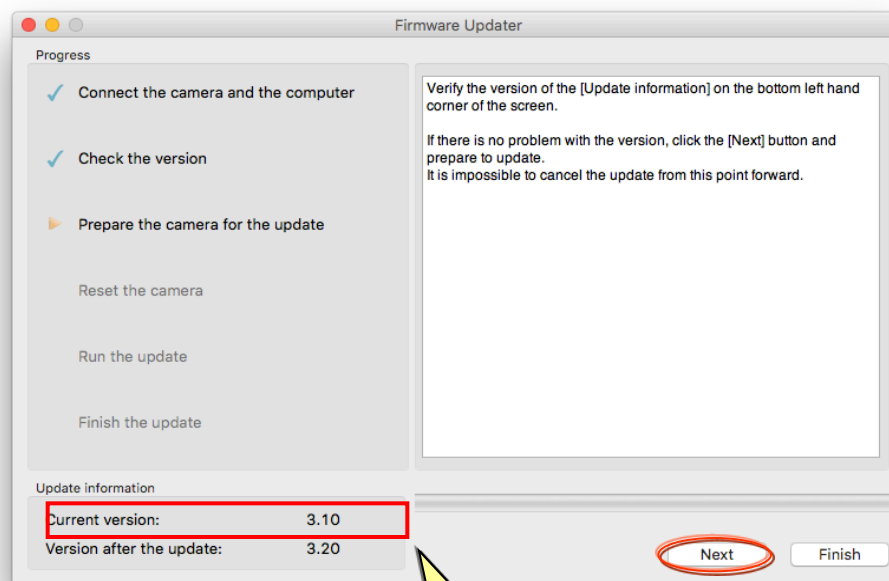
Firmware Updater

Progress

✓ Connect the camera and the computer

✓ Check the version

Prepare the camera for the update

Reset the camera

Run the update

Finish the update

Verify the version of the [Update information] on the bottom left hand corner of the screen.

If there is no problem with the version, click the [Next] button and prepare to update.
It is impossible to cancel the update from this point forward.

Update information

Current version: 3.10

Version after the update: 3.20

Next

Finish